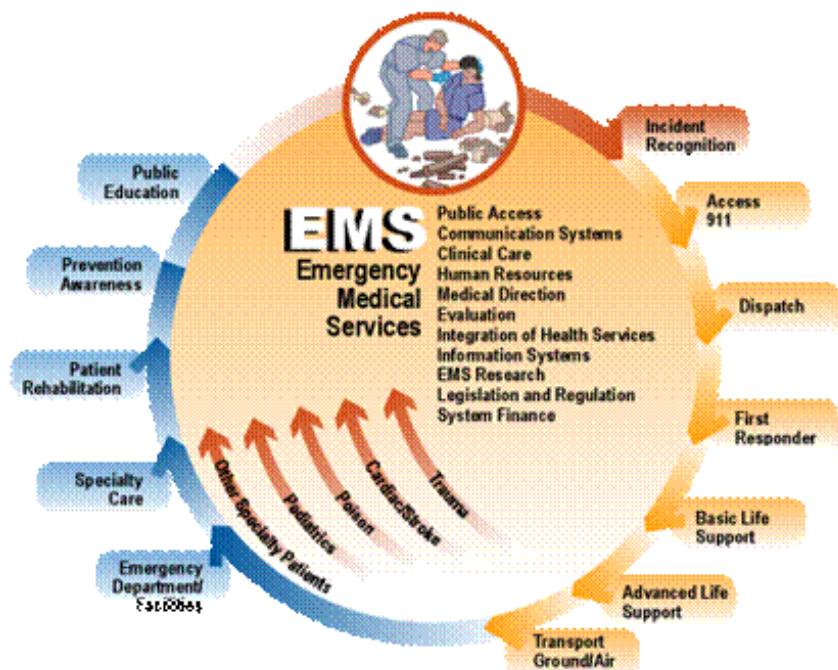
EMS
Emergency Medical Services

Public Access
Communication Systems
Clinical Care
Human Resources
Medical Direction
Evaluation
Integration of Health Services
Information Systems
EMS Research
Legislation and Regulation
System Finance

Incident Recognition

Access 911

Dispatch

First Responder

Basic Life Support

Advanced Life Support

Transport Ground/Air

Emergency Department/ Facilities

Specialty Care

Patient Rehabilitation

Prevention Awareness

Public Education

Other Specialty Patients

Pediatrics

Poison

Cardiac/Stroke

Trauma